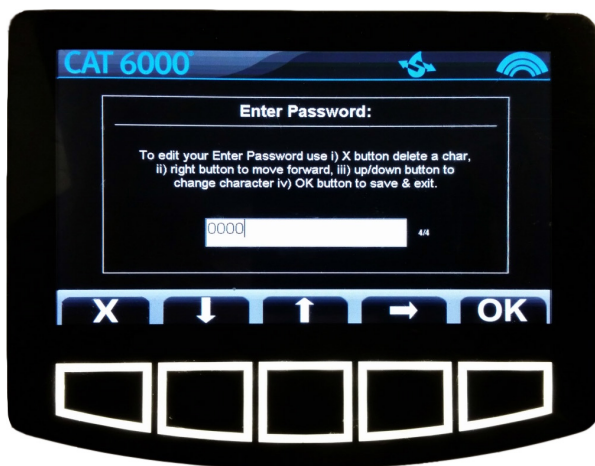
CAT 6000

Enter Password:

To edit your Enter Password use i) X button delete a char, ii) right button to move forward, iii) up/down button to change character iv) OK button to save & exit.

0000

4/4

X

↓

↑

→

OK